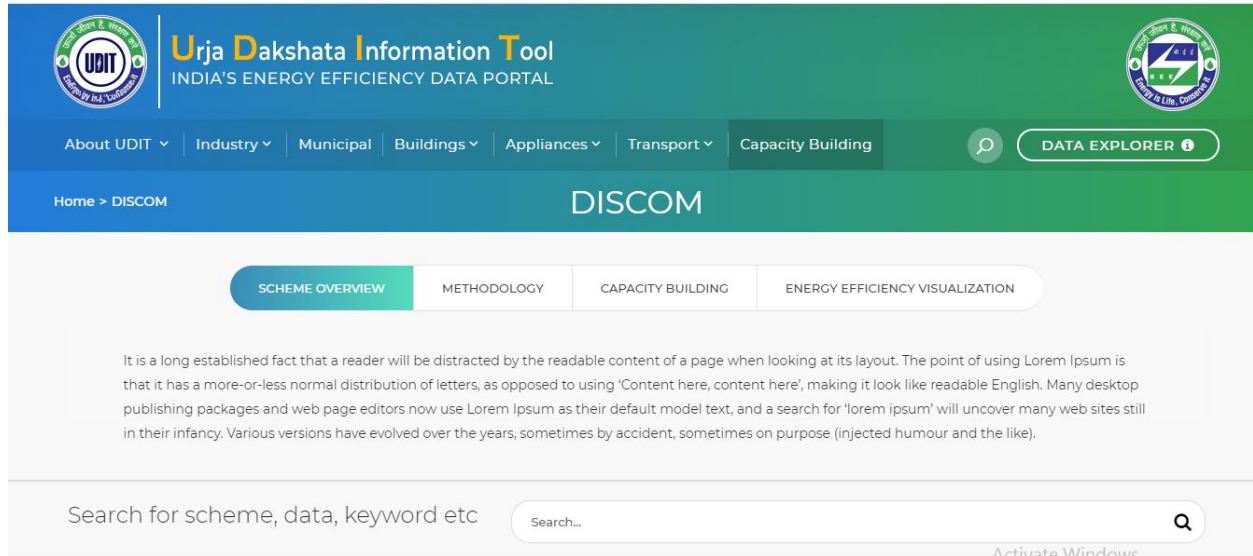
ऊर्जा बचत है, जीवन है, संरक्षण करें
UDIT
Energy by Ind., Conserve it

Urja Dakshata Information Tool
INDIA'S ENERGY EFFICIENCY DATA PORTAL

ऊर्जा जीवन है, संरक्षण करें
BEE
Energy is Life, Conserve it

About UDIT
Industry
Municipal
Buildings
Appliances
Transport
Capacity Building
DATA EXPLORER

Home > DISCOM

DISCOM

SCHEME OVERVIEW
METHODOLOGY
CAPACITY BUILDING
ENERGY EFFICIENCY VISUALIZATION

It is a long established fact that a reader will be distracted by the readable content of a page when looking at its layout. The point of using Lorem Ipsum is that it has a more-or-less normal distribution of letters, as opposed to using 'Content here, content here', making it look like readable English. Many desktop publishing packages and web page editors now use Lorem Ipsum as their default model text, and a search for 'lorem ipsum' will uncover many web sites still in their infancy. Various versions have evolved over the years, sometimes by accident, sometimes on purpose (injected humour and the like).

Search for scheme, data, keyword etc
Search...

Activate Windows